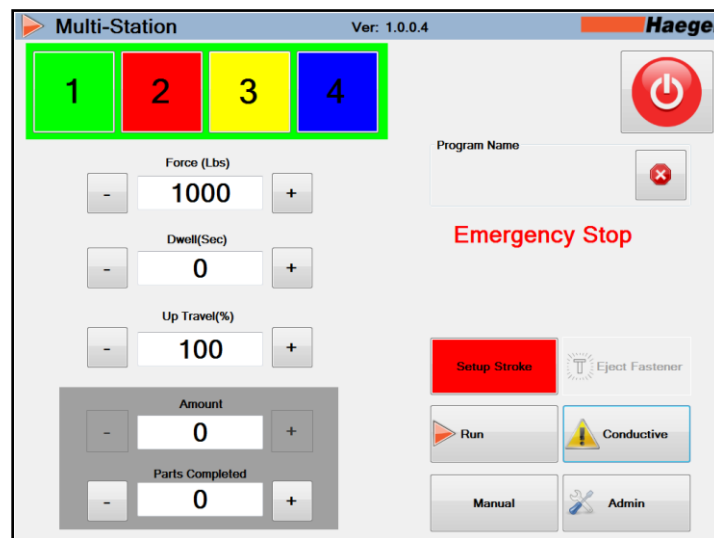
Multi-Station

Ver: 1.0.0.4

Haeger

1
2
3
4

Force (Lbs)
-
1000
+

Dwell(Sec)
-
0
+

Up Travel(%)
-
100
+

Amount
-
0
+

Parts Completed
-
0
+

Program Name

Emergency Stop

Setup Stroke
Eject Fastener

Run
Conductive

Manual
Admin